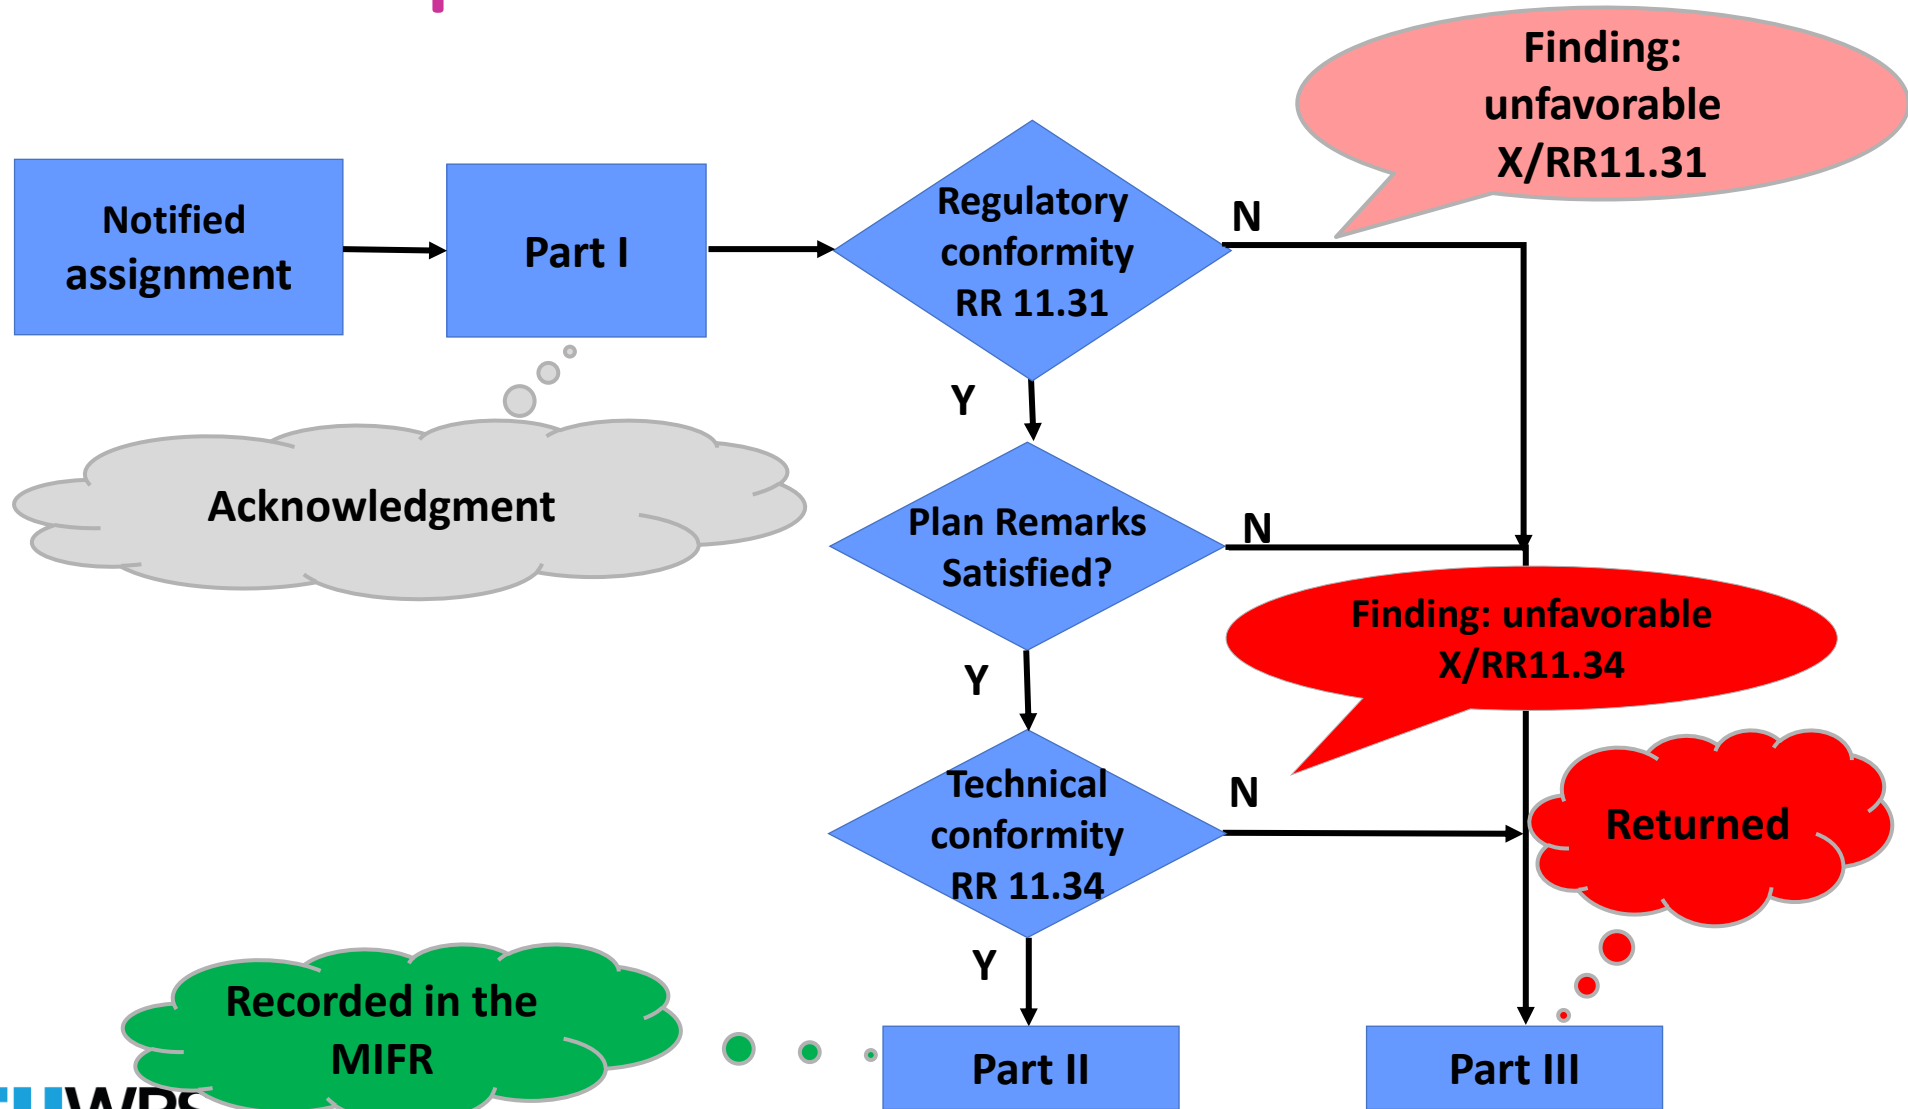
Finding: unfavorable X/RR11.31

Notified assignment

Part I

Regulatory conformity RR 11.31

N

Y

Acknowledgment

Plan Remarks Satisfied?

N

Finding: unfavorable X/RR11.34

Y

Technical conformity RR 11.34

N

Returned

Y

Recorded in the MIFR

Part II

Part III

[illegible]WRS